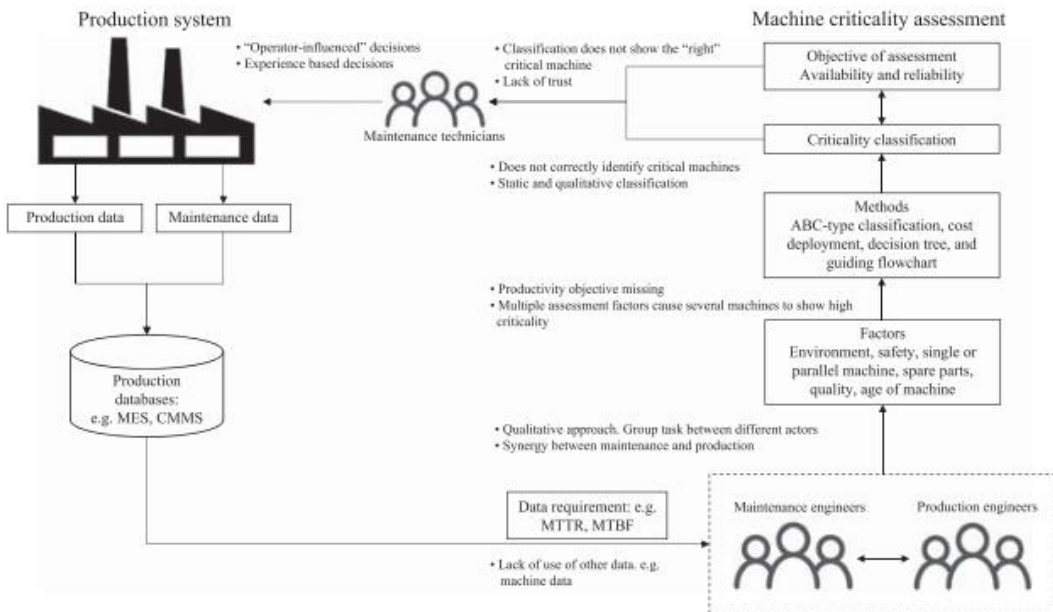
Production system

Machine criticality assessment

• "Operator-influenced" decisions
• Experience based decisions

• Classification does not show the "right" critical machine
• Lack of trust

Maintenance technicians

Objective of assessment
Availability and reliability

Criticality classification

• Does not correctly identify critical machines
• Static and qualitative classification

Production data

Maintenance data

Methods
ABC-type classification, cost deployment, decision tree, and guiding flowchart

• Productivity objective missing
• Multiple assessment factors cause several machines to show high criticality

Factors
Environment, safety, single or parallel machine, spare parts, quality, age of machine

Production databases:
e.g. MES, CMMS

• Qualitative approach. Group task between different actors
• Synergy between maintenance and production

Data requirement: e.g. MTTR, MTBF

• Lack of use of other data. e.g. machine data

Maintenance engineers

Production engineers